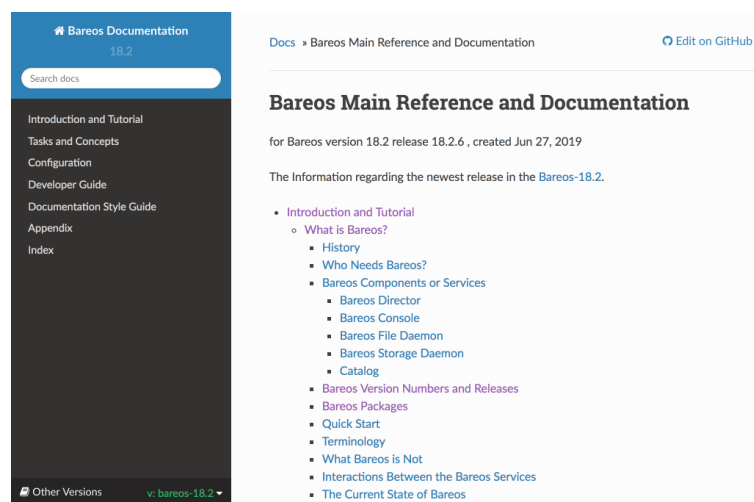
Bareos Documentation
18.2

Search docs

Introduction and Tutorial
Tasks and Concepts
Configuration
Developer Guide
Documentation Style Guide
Appendix
Index

Other Versions v: bareos-18.2

Docs » Bareos Main Reference and Documentation

Edit on GitHub

Bareos Main Reference and Documentation

for Bareos version 18.2 release 18.2.6 , created Jun 27, 2019

The Information regarding the newest release in the Bareos-18.2.

- Introduction and Tutorial
  - What is Bareos?
    - History
    - Who Needs Bareos?
    - Bareos Components or Services
      - Bareos Director
      - Bareos Console
      - Bareos File Daemon
      - Bareos Storage Daemon
      - Catalog
    - Bareos Version Numbers and Releases
    - Bareos Packages
    - Quick Start
    - Terminology
    - What Bareos is Not
    - Interactions Between the Bareos Services
    - The Current State of Bareos